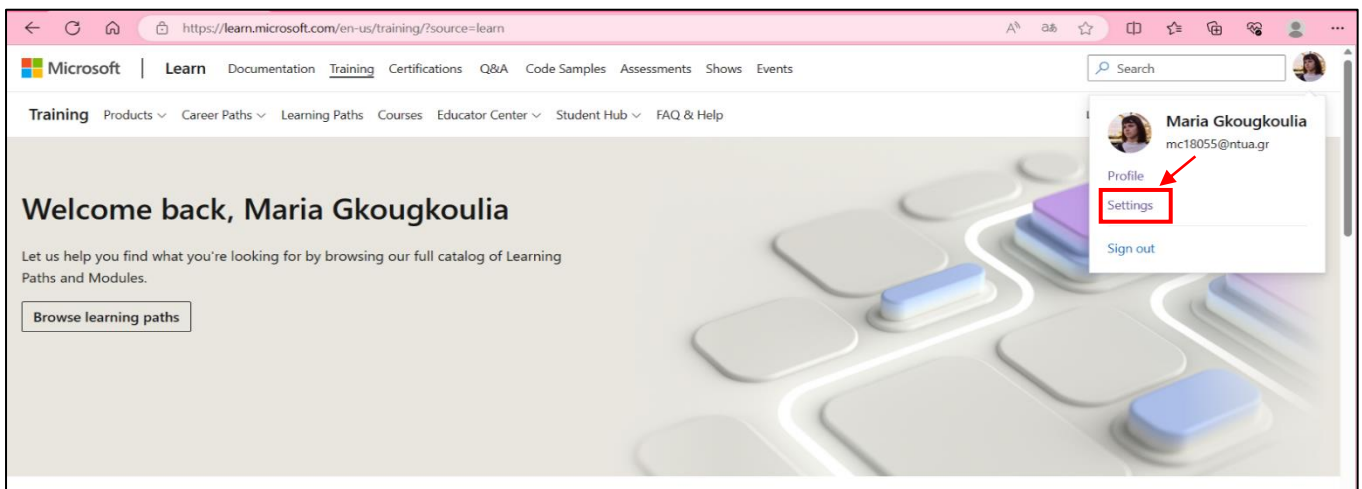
https://learn.microsoft.com/en-us/training/?source=learn

Microsoft | Learn Documentation Training Certifications Q&A Code Samples Assessments Shows Events

Search

Training Products Career Paths Learning Paths Courses Educator Center Student Hub FAQ & Help

Maria Gkougkoulia
mc18055@ntua.gr

Profile
Settings
Sign out

Welcome back, Maria Gkougkoulia

Let us help you find what you're looking for by browsing our full catalog of Learning Paths and Modules.

Browse learning paths